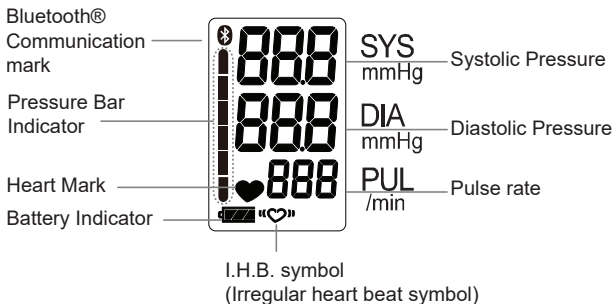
Bluetooth® Communication mark

Pressure Bar Indicator

Heart Mark

Battery Indicator

888

SYS
mmHg

Systolic Pressure

888

DIA
mmHg

Diastolic Pressure

888

PUL
/min

Pulse rate

I.H.B. symbol
(Irregular heart beat symbol)